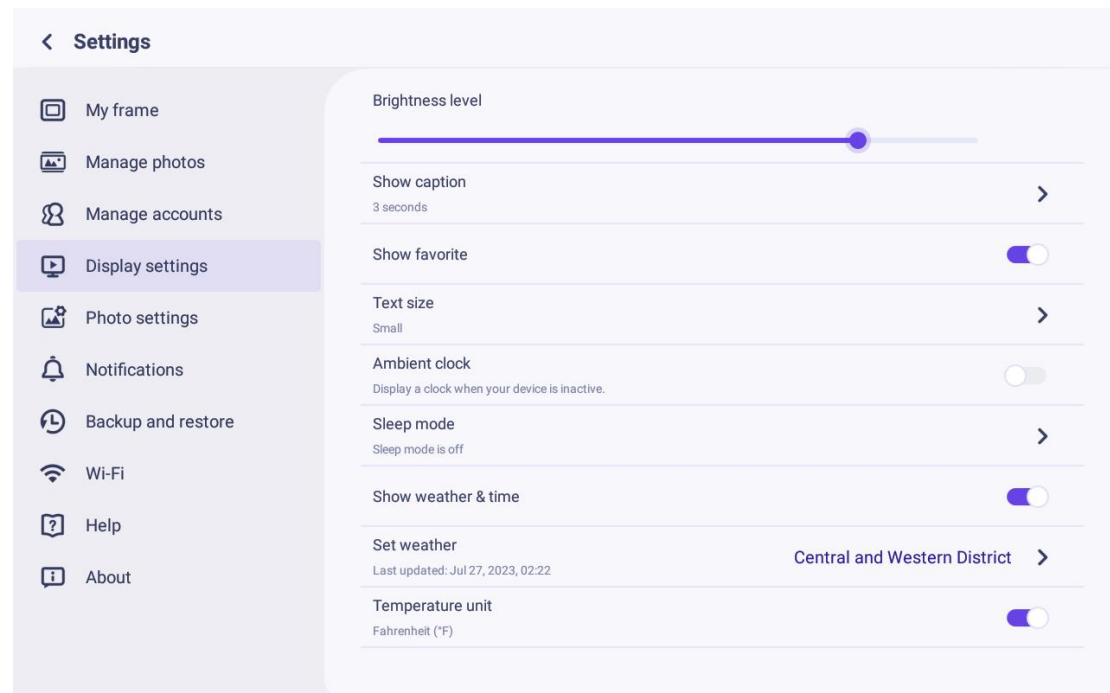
Settings

My frame
Manage photos
Manage accounts
Display settings
Photo settings
Notifications
Backup and restore
Wi-Fi
Help
About

Brightness level

Show caption
3 seconds

Show favorite

Text size
Small

Ambient clock
Display a clock when your device is inactive.

Sleep mode
Sleep mode is off

Show weather & time

Set weather
Last updated: Jul 27, 2023, 02:22
Central and Western District

Temperature unit
Fahrenheit (°F)